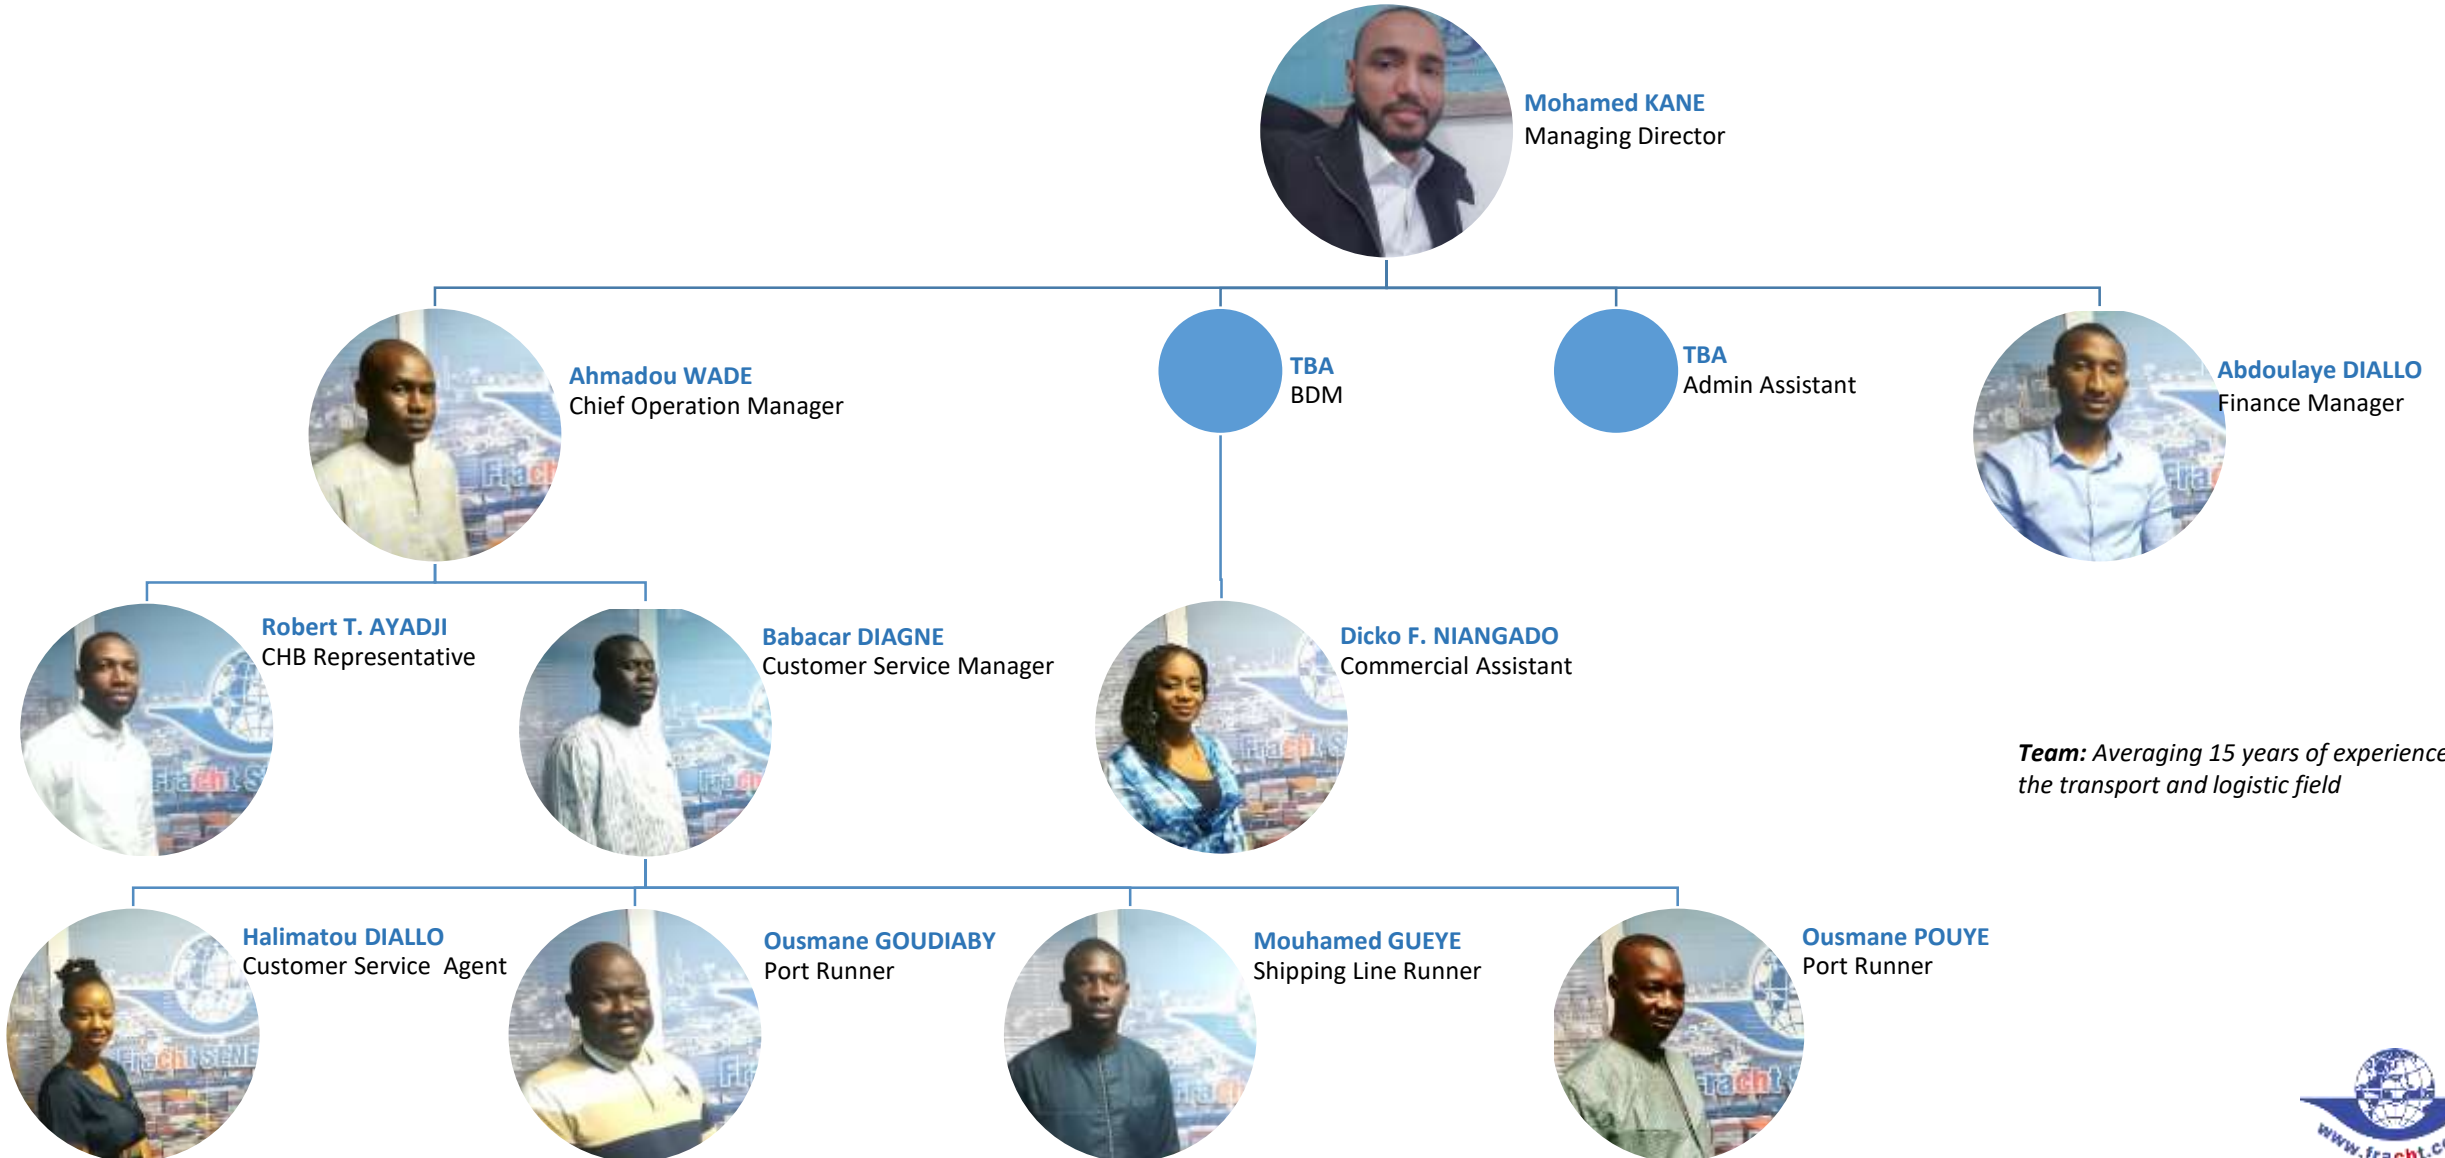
Mohamed KANE
Managing Director

Ahmadou WADE
Chief Operation Manager

TBA
BDM

TBA
Admin Assistant

Abdoulaye DIALLO
Finance Manager

Robert T. AYADJI
CHB Representative

Babacar DIAGNE
Customer Service Manager

Dicko F. NIANGADO
Commercial Assistant

*Team:* *Averaging 15 years of experience* *the transport and logistic field*

Halimatou DIALLO
Customer Service Agent

Ousmane GOUDIABY
Port Runner

Mouhamed GUEYE
Shipping Line Runner

Ousmane POUYE
Port Runner

www.fracht.c